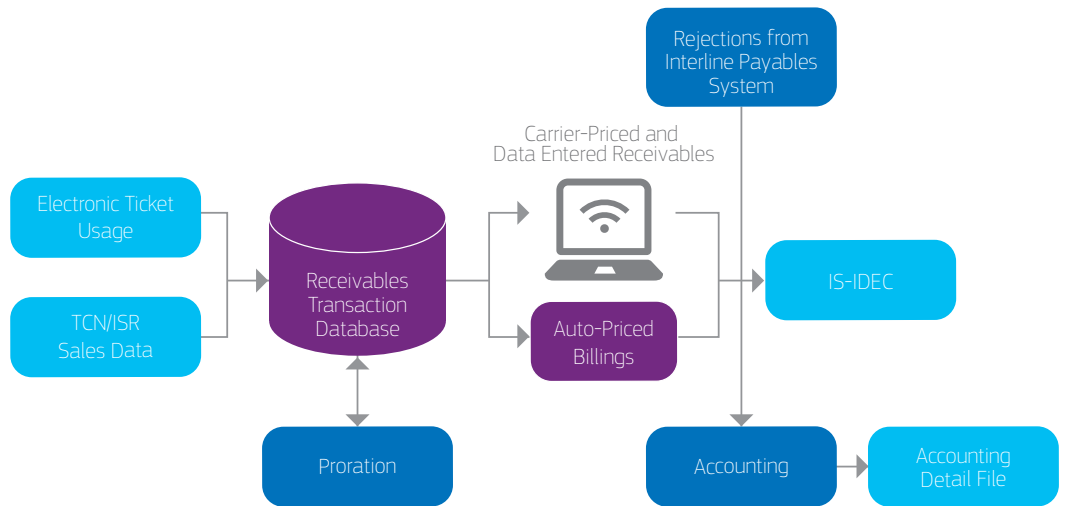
Rejections from Interline Payables System

Carrier-Priced and Data Entered Receivables

Electronic Ticket Usage

TCN/ISR Sales Data

Receivables Transaction Database

Auto-Priced Billings

IS-IDEC

Proration

Accounting

Accounting Detail File